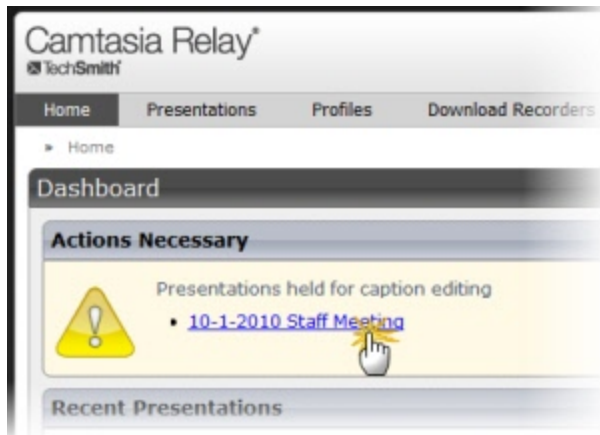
Camtasia Relay®
TechSmith

Home Presentations Profiles Download Recorders

» Home

Dashboard

Actions Necessary

Presentations held for caption editing

• 10-1-2010 Staff Meeting

Recent Presentations